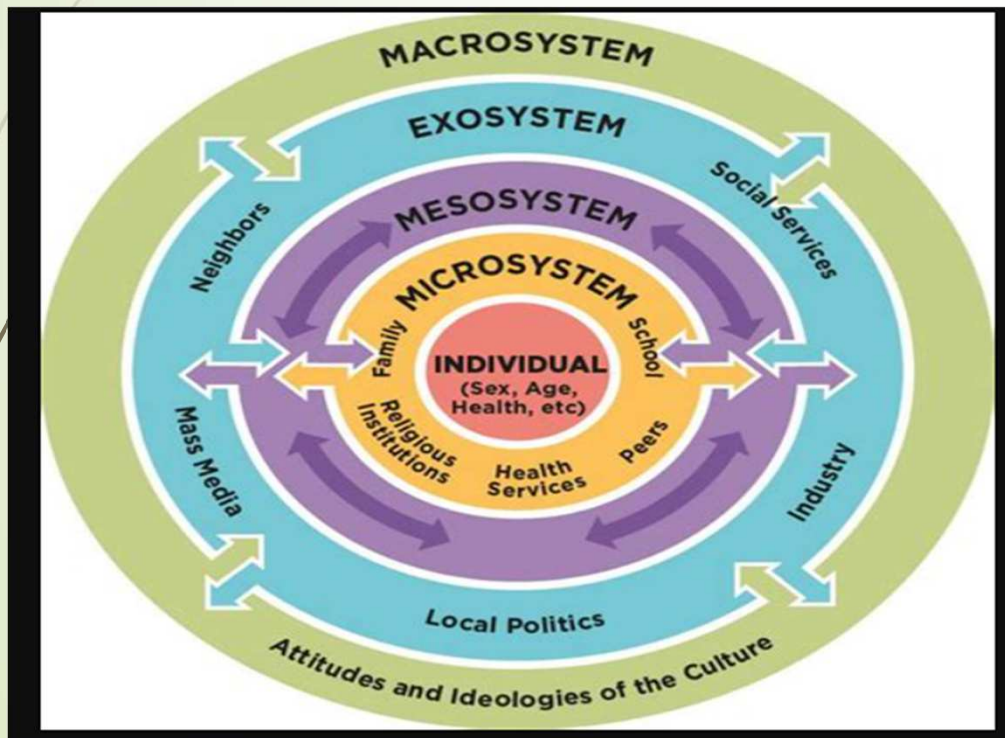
MACROSYSTEM

EXOSYSTEM

Neighbors

Social Services

MESOSYSTEM

MICROSYSTEM

Family

School

INDIVIDUAL
(Sex, Age, Health, etc)

Religious Institutions

Health Services

Peers

Mass Media

Industry

Local Politics

Attitudes and Ideologies of the Culture